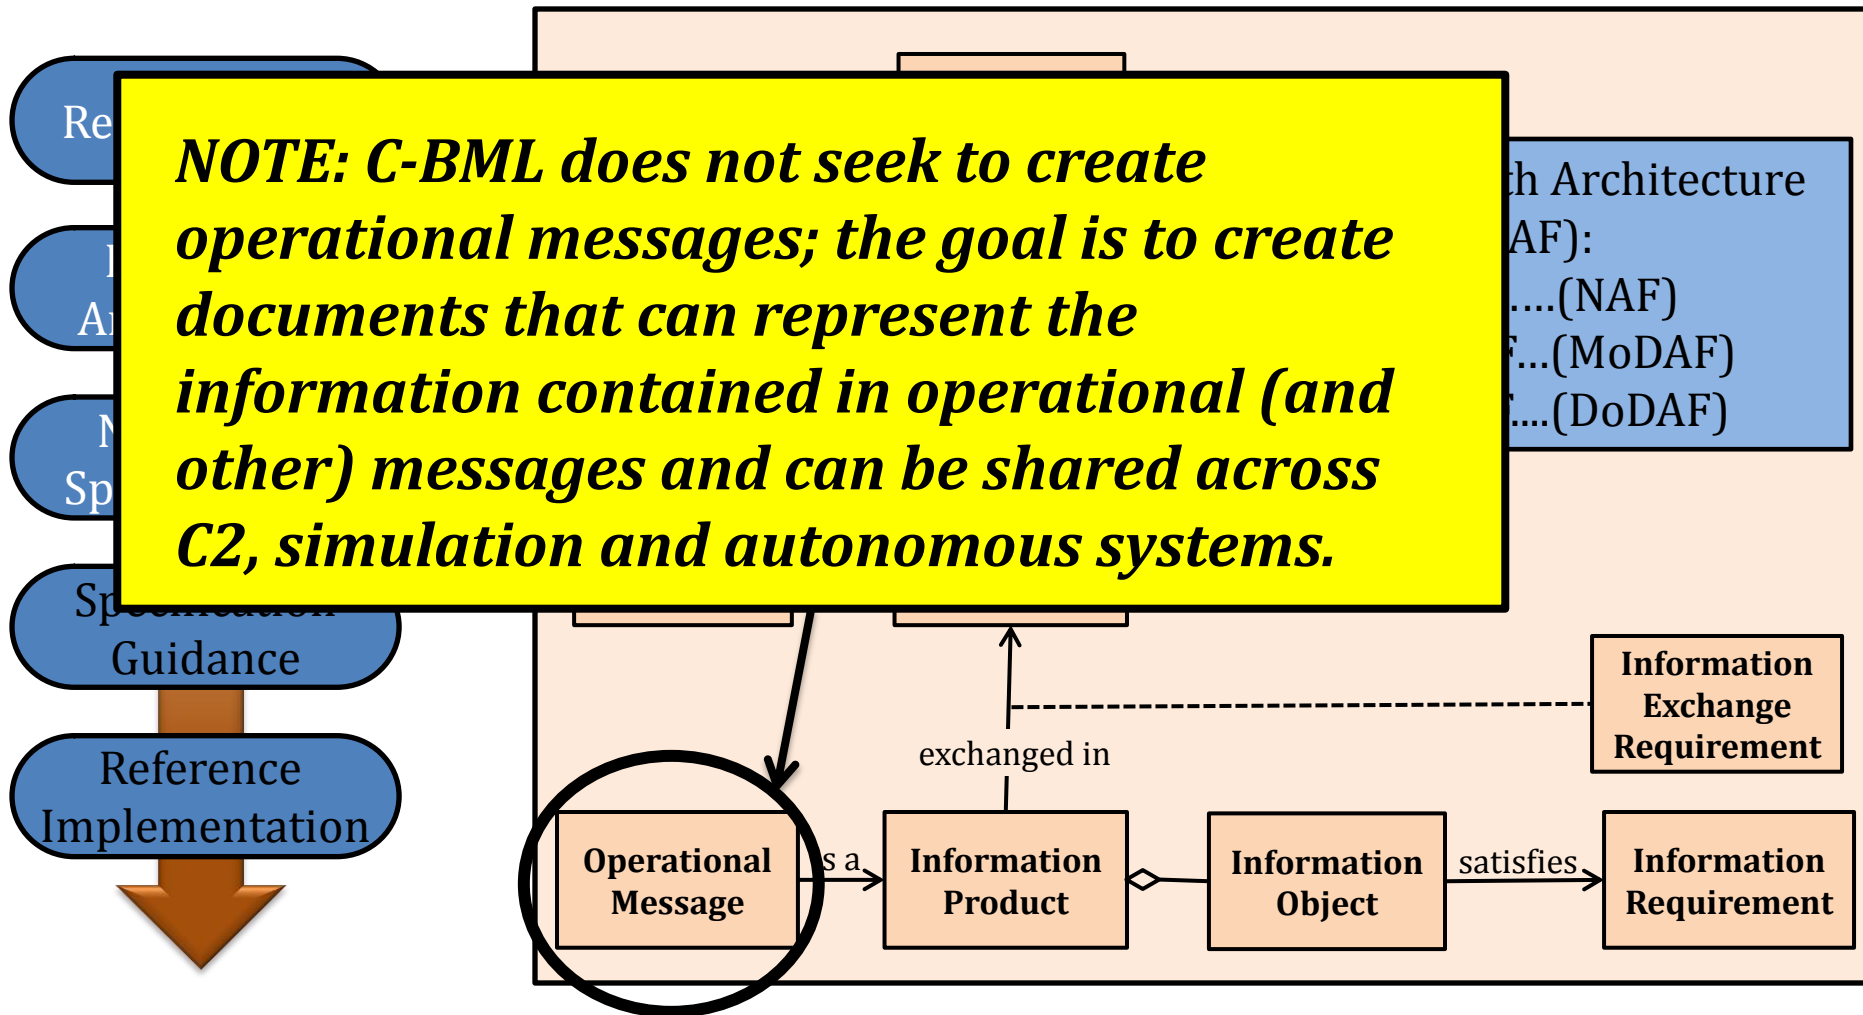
Re
I
Ar
N
Sp
Sp
Guidance
Reference Implementation

NOTE: C-BML does not seek to create operational messages; the goal is to create documents that can represent the information contained in operational (and other) messages and can be shared across C2, simulation and autonomous systems.

th Architecture
AF):
....(NAF)
F...(MoDAF)
F....(DoDAF)

Information Exchange Requirement

exchanged in

Operational Message
s a
Information Product
Information Object
satisfies
Information Requirement